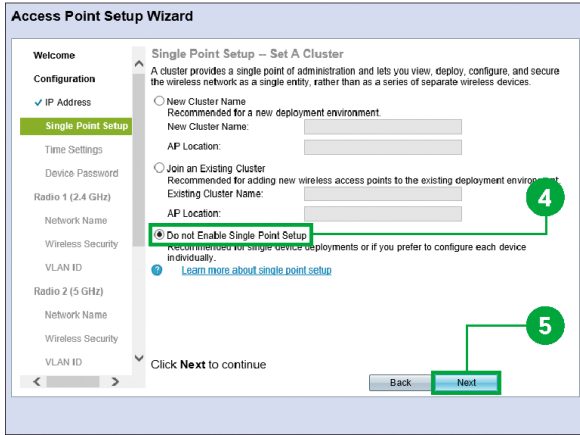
Access Point Setup Wizard

Welcome
Configuration
✓ IP Address
Single Point Setup
Time Settings
Device Password
Radio 1 (2.4 GHz)
Network Name
Wireless Security
VLAN ID
Radio 2 (5 GHz)
Network Name
Wireless Security
VLAN ID

Single Point Setup -- Set A Cluster

A cluster provides a single point of administration and lets you view, deploy, configure, and secure the wireless network as a single entity, rather than as a series of separate wireless devices.

New Cluster Name
Recommended for a new deployment environment.
New Cluster Name:
AP Location:

Join an Existing Cluster
Recommended for adding new wireless access points to the existing deployment environ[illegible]
Existing Cluster Name:
AP Location:

4

Do not Enable Single Point Setup
Recommended for single device deployments or if you prefer to configure each device individually.

Learn more about single point setup

5

Click Next to continue

Back
Next